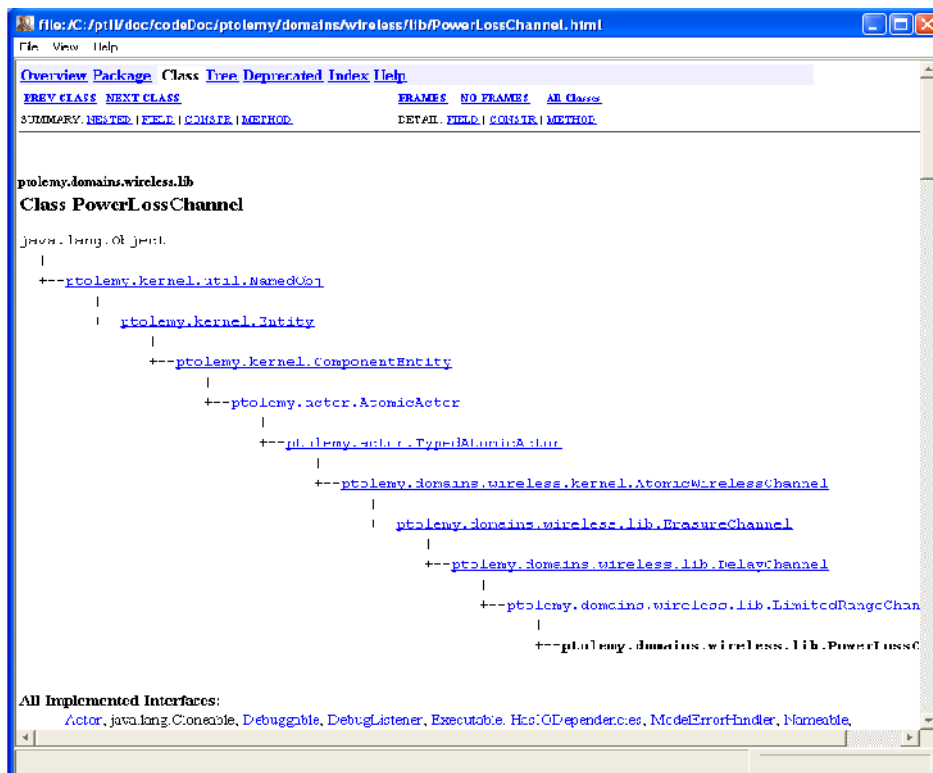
file:/C:/ptII/doc/codeDoc/ptolemy/domains/wireless/lib/PowerLossChannel.html

File View Help

Overview Package Class Tree Deprecated Index Help

PREV CLASS NEXT CLASS

FRAMES NO FRAMES All Classes

SUMMARY: NESTED | FIELD | CONSTR | METHOD

DETAIL: FIELD | CONSTR | METHOD

ptolemy.domains.wireless.lib

Class PowerLossChannel

java.lang.Object
|
+--ptolemy.kernel.util.NamedObj
|
+--ptolemy.kernel.Entity
|
+--ptolemy.kernel.ComponentEntity
|
+--ptolemy.actor.AtomicActor
|
+--ptolemy.actor.TypedAtomicActor
|
+--ptolemy.domains.wireless.kernel.AtomicWirelessChannel
|
+--ptolemy.domains.wireless.lib.ErasureChannel
|
+--ptolemy.domains.wireless.lib.DelayChannel
|
+--ptolemy.domains.wireless.lib.LimitedRangeChan
|
+--ptolemy.domains.wireless.lib.PowerLossC

All Implemented Interfaces:

Actor, java.lang.Cloneable, Debuggable, DebugListener, Executable, HasIODependencies, ModelErrorHandler, Nameable,